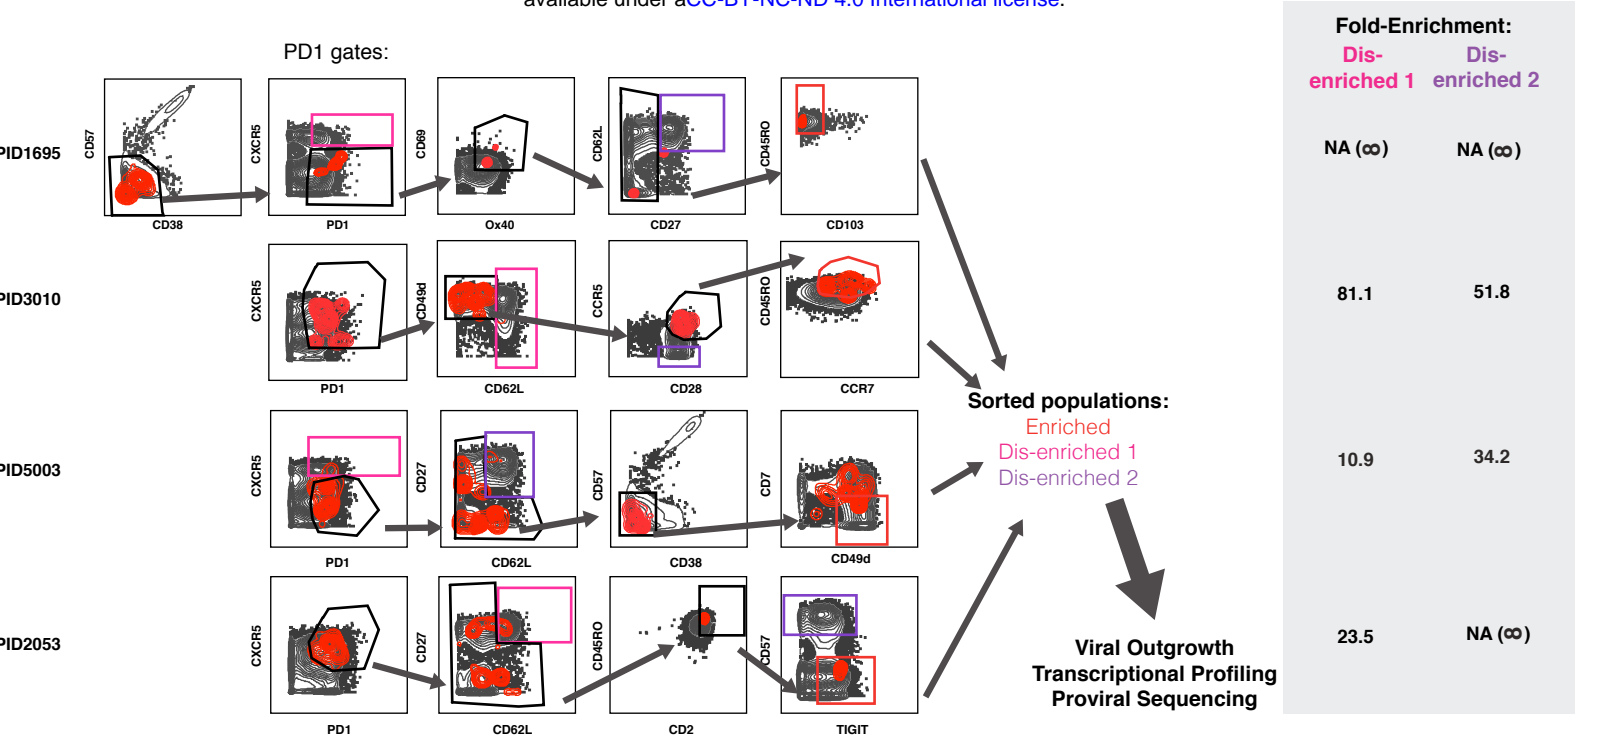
available under aCC-BY-NC-ND 4.0 International license.

PD1 gates:

PID1695
CD57
CD38
CXCR5
PD1
CD69
Ox40
CD62L
CD27
CD45RO
CD103

PID3010
CXCR5
PD1
CD49d
CD62L
CCR5
CD28
CD45RO
CCR7

PID5003
CXCR5
PD1
CD27
CD62L
CD57
CD38
CD7
CD49d

PID2053
CXCR5
PD1
CD27
CD62L
CD45RO
CD2
CD57
TIGIT

Sorted populations:
Enriched
Dis-enriched 1
Dis-enriched 2

Viral Outgrowth
Transcriptional Profiling
Proviral Sequencing

Fold-Enrichment:

| Dis-enriched 1 | Dis-enriched 2 |
|---|---|
| NA ($\infty$) | NA ($\infty$) |
| 81.1 | 51.8 |
| 10.9 | 34.2 |
| 23.5 | NA ($\infty$) |